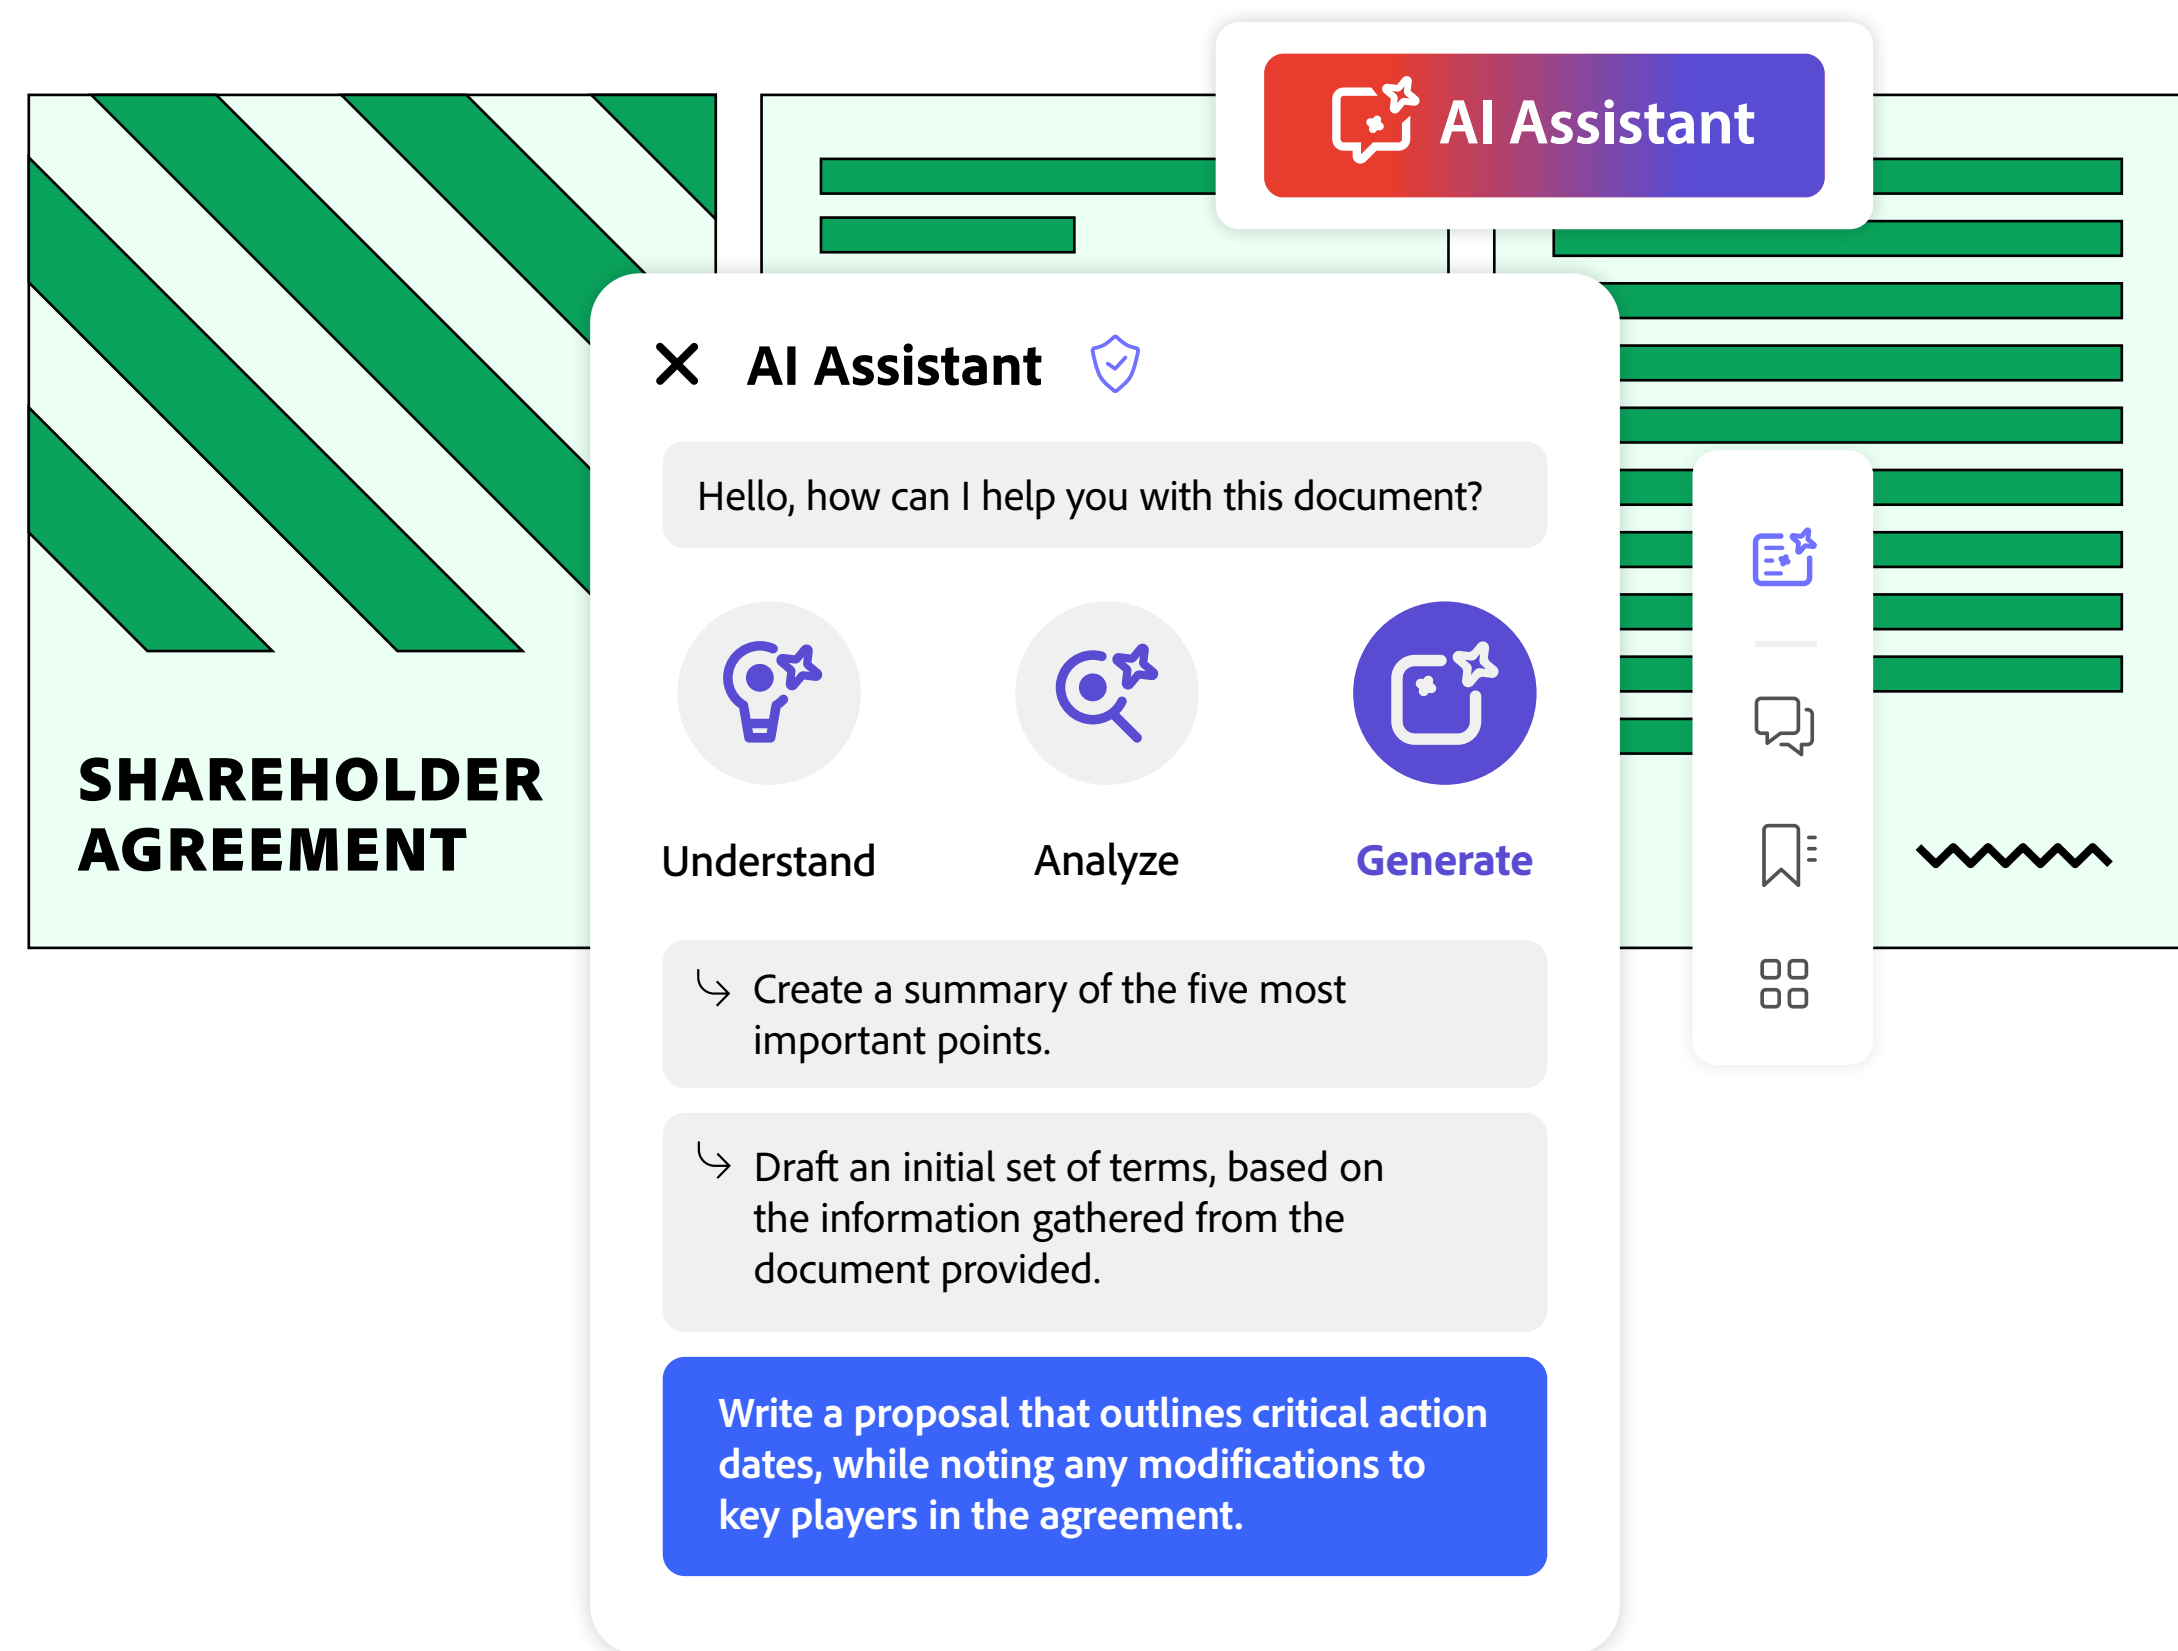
AI Assistant

SHAREHOLDER AGREEMENT

AI Assistant

Hello, how can I help you with this document?

Understand

Analyze

Generate

Create a summary of the five most important points.

Draft an initial set of terms, based on the information gathered from the document provided.

Write a proposal that outlines critical action dates, while noting any modifications to key players in the agreement.